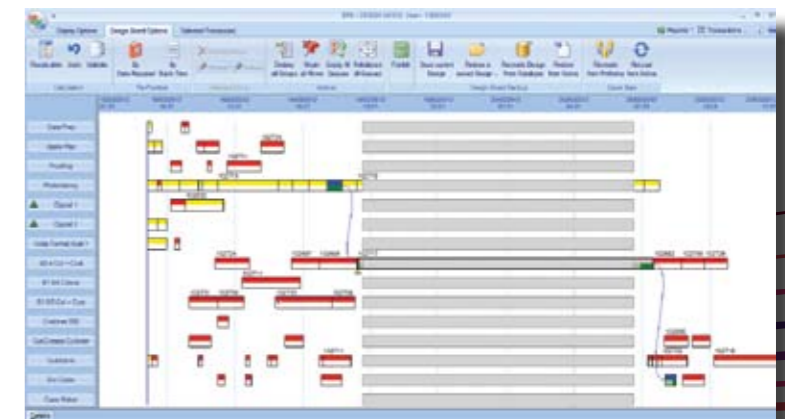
Display Options | Design Board Options | Selected Timeperiod

Recalculate | Undo | Validate

Optimisation

Save current Design | Restore a saved Design | Recreate Design from Database | Restore from Backup

Design Board Backup

Reinstate from Preliminary | Reinstate from Archive

Event Store

Data Prep

Optimisation

Cancel

Cancel

Details